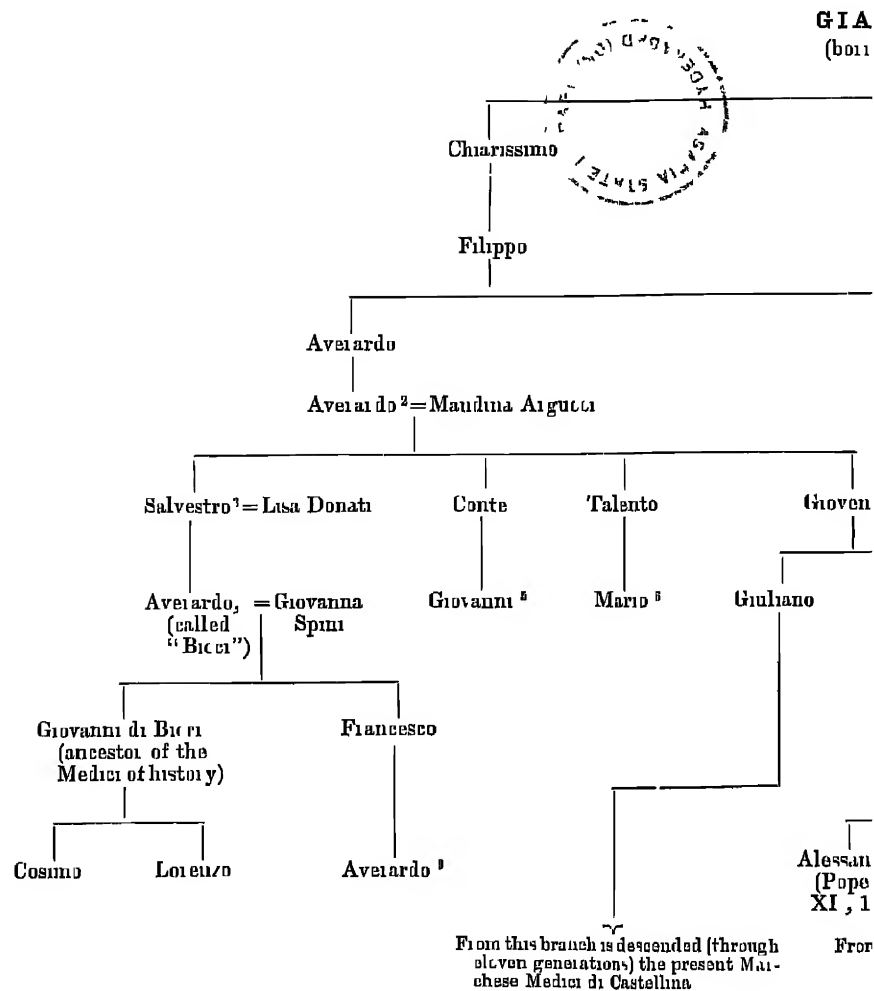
GIA
(bori

Chiarissimo

Filippo

Averardo

Averardo $^{2}$ = Mandina Arigucci

Salvestro $^{3}$ = Lisa Donati

Conte

Talento

Gioven

Averardo, (called "Bicci") = Giovanna Spini

Giovanni $^{5}$

Mario $^{6}$

Giuliano

Giovanni di Bicci (ancestor of the Medici of history)

Francesco

Cosimo

Lorenzo

Averardo $^{9}$

Alessan (Pope XI, 1

From this branch is descended (through eleven generations) the present Marchese Medici di Castellina

Fror